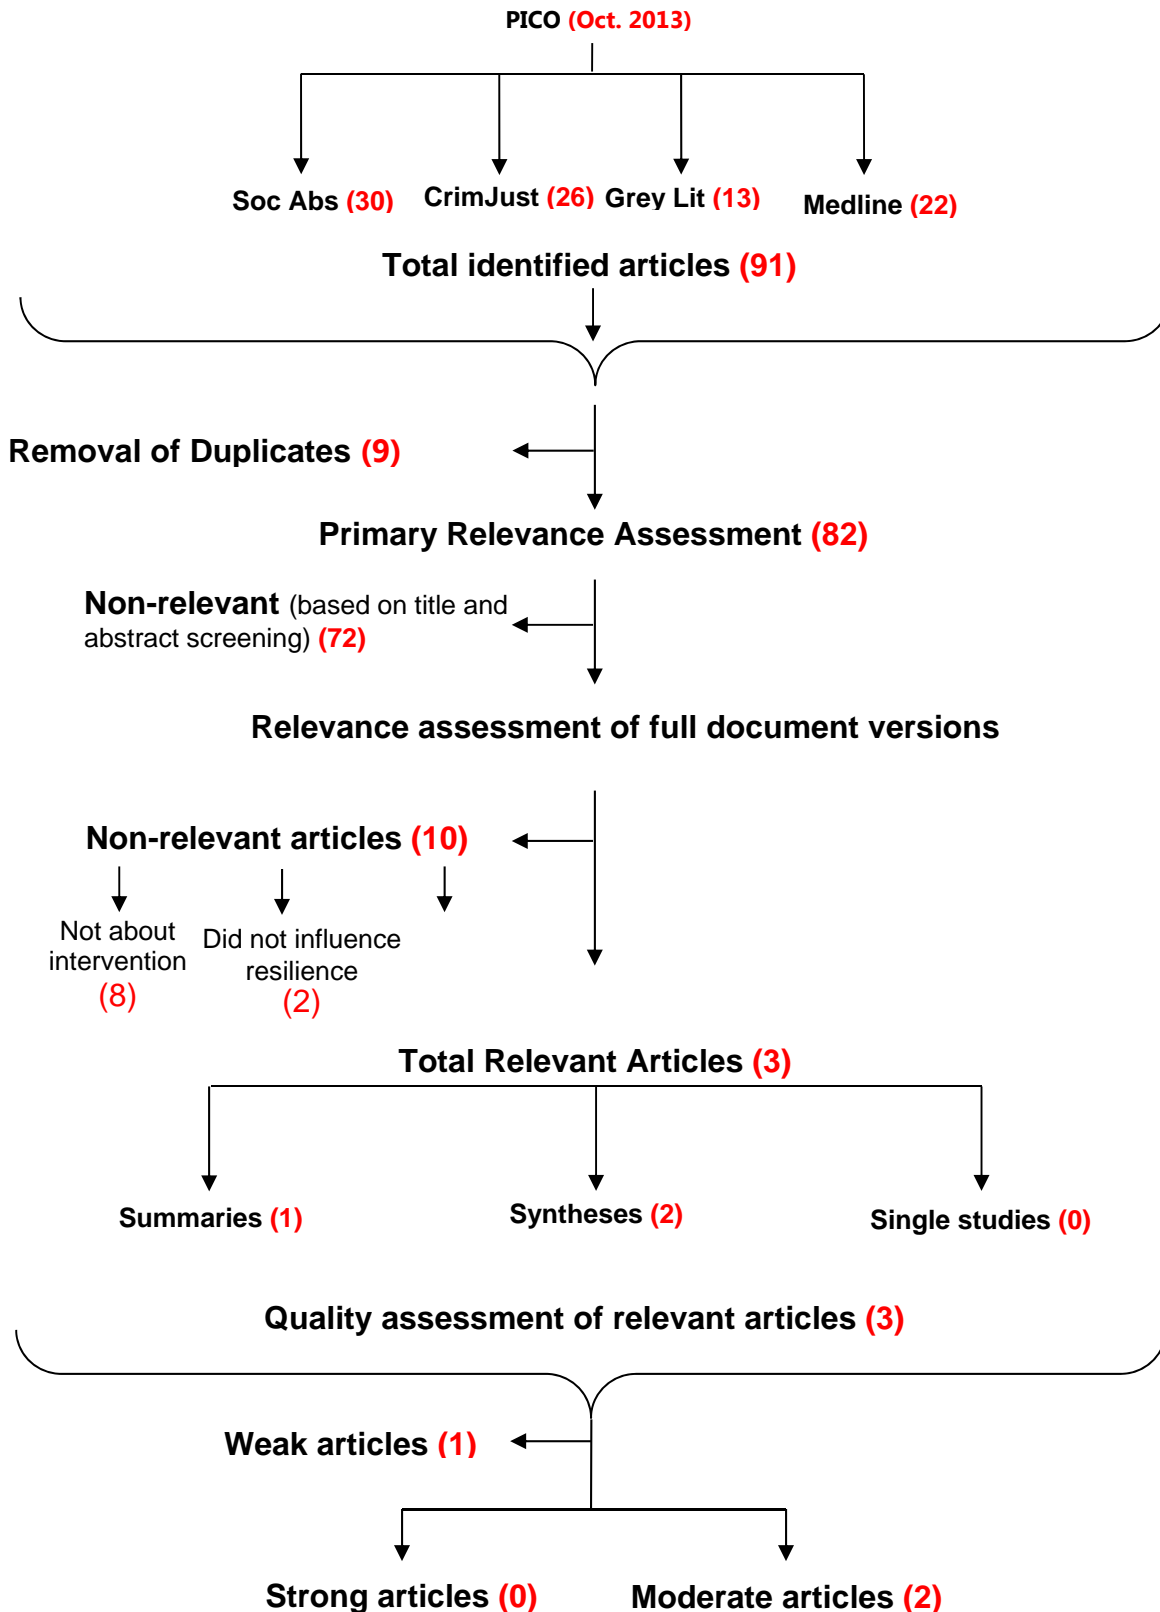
PICO (Oct. 2013)

Soc Abs (30) CrimJust (26) Grey Lit (13) Medline (22)

Total identified articles (91)

Removal of Duplicates (9)

Primary Relevance Assessment (82)

Non-relevant (based on title and abstract screening) (72)

Relevance assessment of full document versions

Non-relevant articles (10)

Not about intervention (8)

Did not influence resilience (2)

Total Relevant Articles (3)

Summaries (1)

Syntheses (2)

Single studies (0)

Quality assessment of relevant articles (3)

Weak articles (1)

Strong articles (0)

Moderate articles (2)